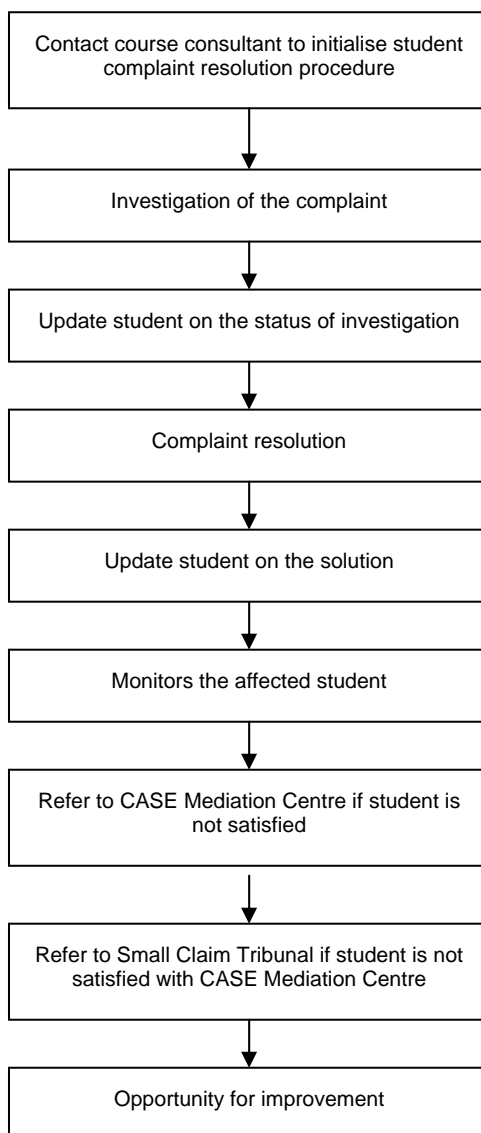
Contact course consultant to initialise student complaint resolution procedure

Investigation of the complaint

Update student on the status of investigation

Complaint resolution

Update student on the solution

Monitors the affected student

Refer to CASE Mediation Centre if student is not satisfied

Refer to Small Claim Tribunal if student is not satisfied with CASE Mediation Centre

Opportunity for improvement